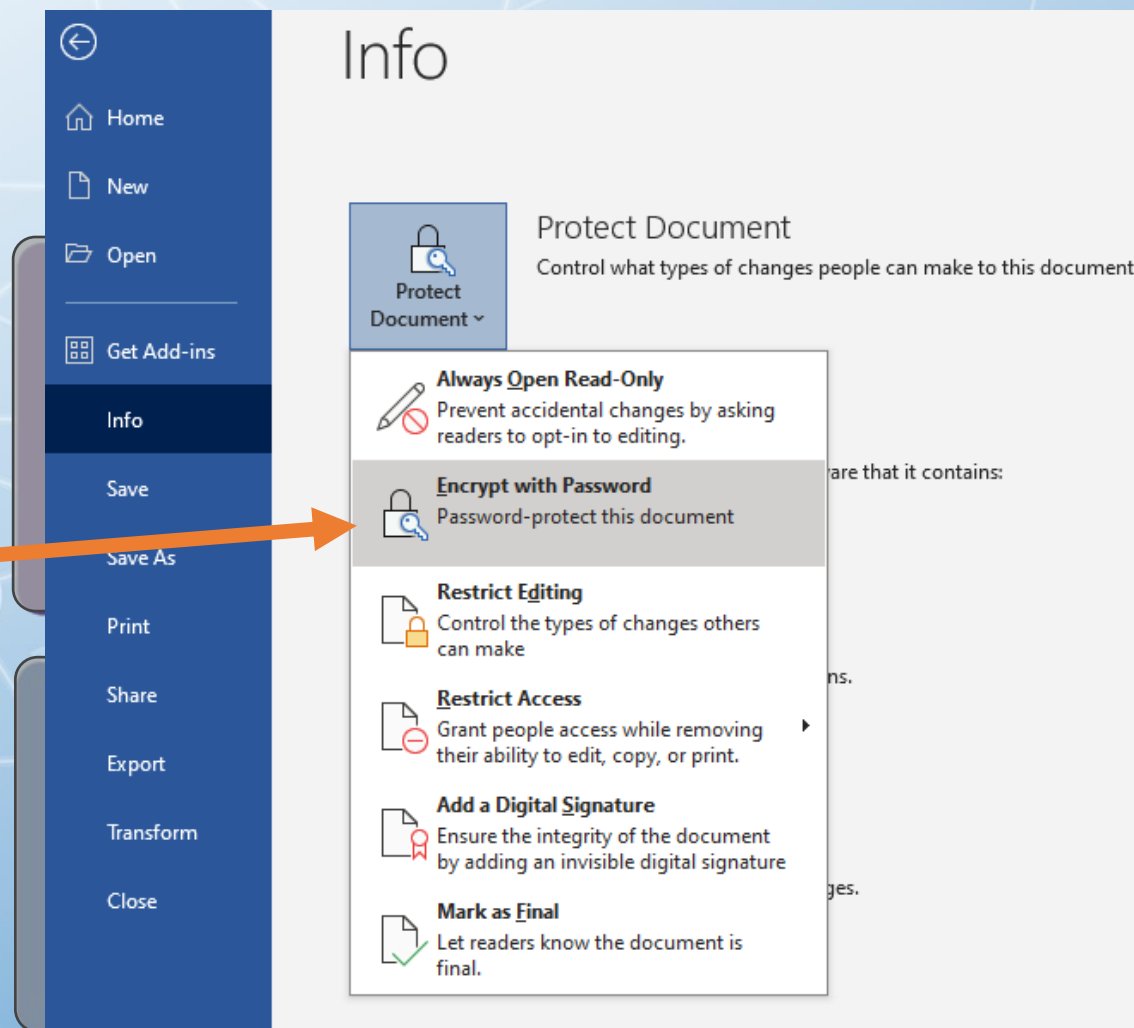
Home

New

Open

Get Add-ins

Info

Save

Save As

Print

Share

Export

Transform

Close

Info

Protect Document

Protect Document

Control what types of changes people can make to this document

Always Open Read-Only
Prevent accidental changes by asking readers to opt-in to editing.

Encrypt with Password
Password-protect this document

Restrict Editing
Control the types of changes others can make

Restrict Access
Grant people access while removing their ability to edit, copy, or print.

Add a Digital Signature
Ensure the integrity of the document by adding an invisible digital signature

Mark as Final
Let readers know the document is final.

are that it contains:

ns.

ges.